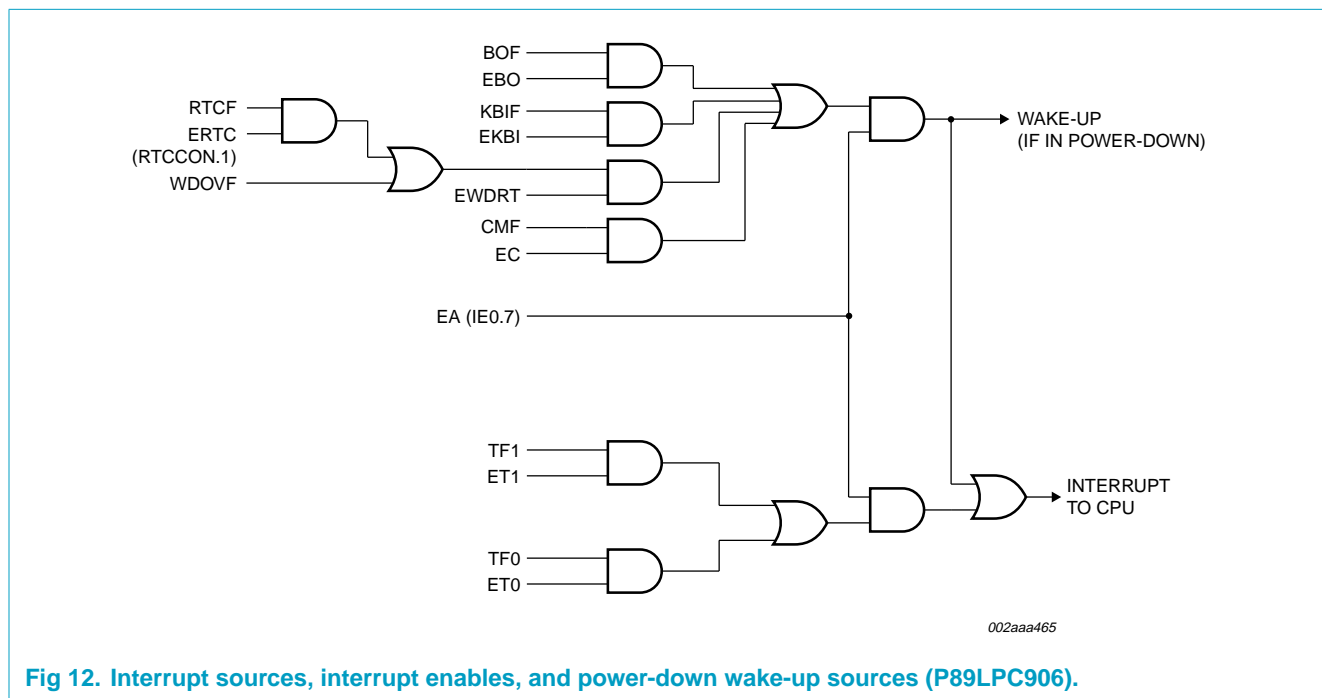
BOF
EBO
RTCF
ERTC
(RTCCON.1)
KBIF
EKBI
WAKE-UP
(IF IN POWER-DOWN)
WDOVF
EWDRT
CMF
EC
EA (IE0.7)
TF1
ET1
INTERRUPT
TO CPU
TF0
ET0

002aaa465

Fig 12. Interrupt sources, interrupt enables, and power-down wake-up sources (P89LPC906).